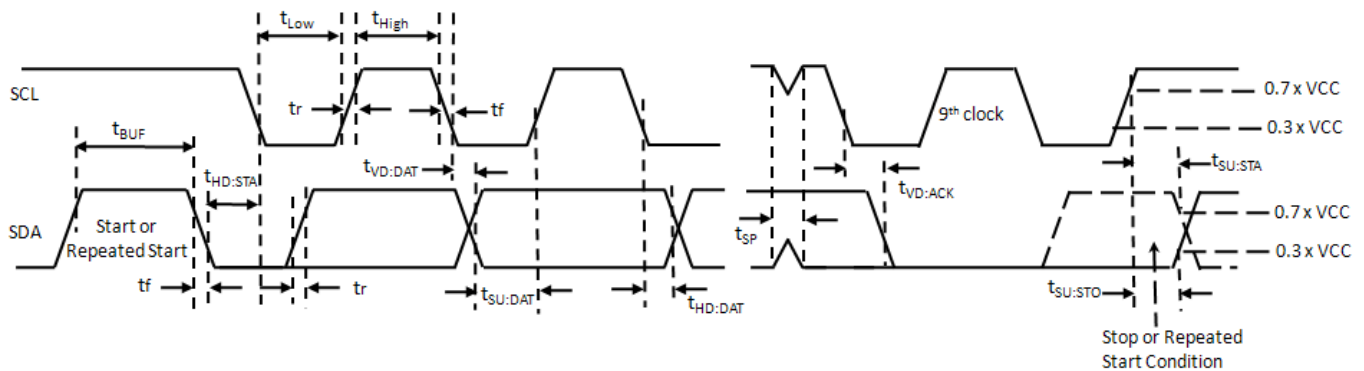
$t_{Low}$ $t_{High}$

SCL

tr tf

$t_{BUF}$

$t_{VD:DAT}$

$t_{HD:STA}$

SDA

Start or Repeated Start

tf tr

$t_{SU:DAT}$ $t_{HD:DAT}$

$9^{th}$ clock

0.7 x VCC

0.3 x VCC

$t_{SU:STA}$

$t_{VD:ACK}$

$t_{SP}$

0.7 x VCC

0.3 x VCC

$t_{SU:STO}$

Stop or Repeated Start Condition